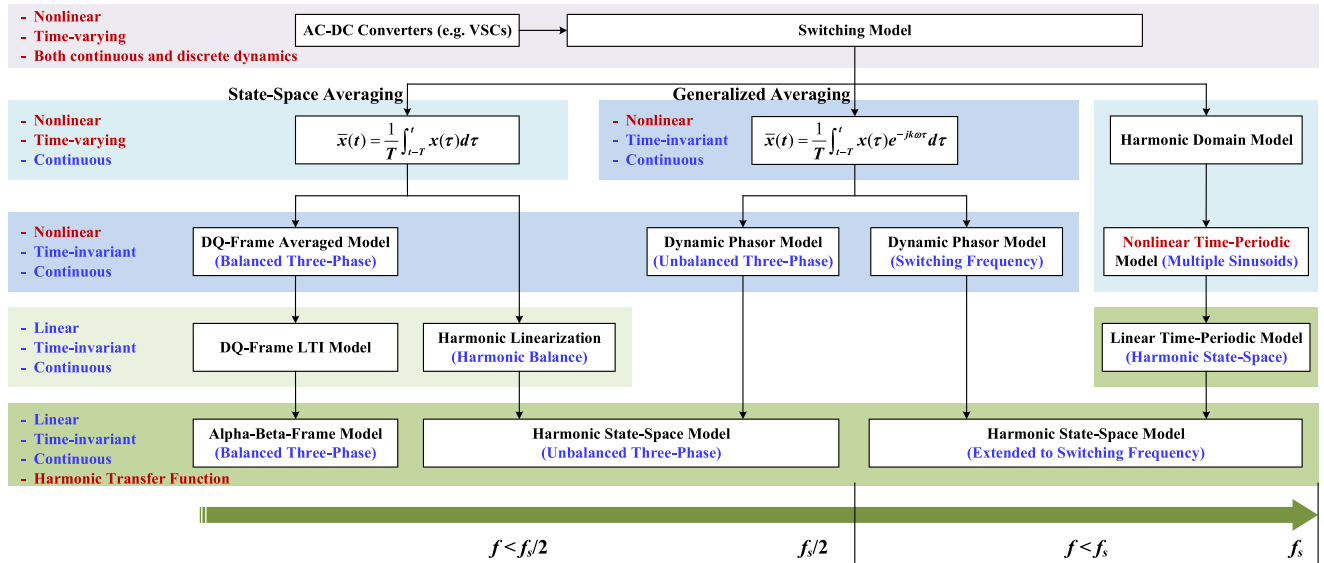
- Nonlinear
- Time-varying
- Both continuous and discrete dynamics

AC-DC Converters (e.g. VSCs)

Switching Model

State-Space Averaging

Generalized Averaging

- Nonlinear
- Time-varying
- Continuous

$\bar{x}(t)=\frac{1}{T}\int_{t-T}^{t}x(\tau)d\tau$

- Nonlinear
- Time-invariant
- Continuous

$\bar{x}(t)=\frac{1}{T}\int_{t-T}^{t}x(\tau)e^{-jk\omega\tau}d\tau$

Harmonic Domain Model

- Nonlinear
- Time-invariant
- Continuous

DQ-Frame Averaged Model (Balanced Three-Phase)

Dynamic Phasor Model (Unbalanced Three-Phase)

Dynamic Phasor Model (Switching Frequency)

Nonlinear Time-Periodic Model (Multiple Sinusoids)

- Linear
- Time-invariant
- Continuous

DQ-Frame LTI Model

Harmonic Linearization (Harmonic Balance)

Linear Time-Periodic Model (Harmonic State-Space)

- Linear
- Time-invariant
- Continuous
- Harmonic Transfer Function

Alpha-Beta-Frame Model (Balanced Three-Phase)

Harmonic State-Space Model (Unbalanced Three-Phase)

Harmonic State-Space Model (Extended to Switching Frequency)

$f < f_s/2$

$f_s/2$

$f < f_s$

$f_s$